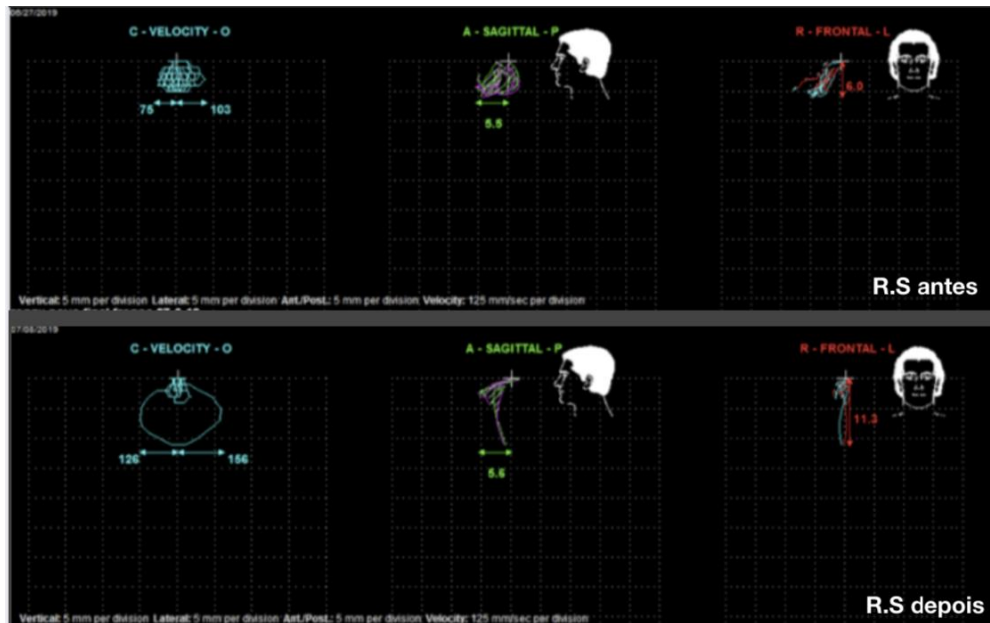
06/27/2019

C - VELOCITY - O

75 103

A - SAGITTAL - P

5.5

R - FRONTAL - L

6.0

Vertical: 5 mm per division Lateral: 5 mm per division Ant./Post.: 5 mm per division Velocity: 125 mm/sec per division

R.S antes

07/08/2019

C - VELOCITY - O

126 156

A - SAGITTAL - P

5.6

R - FRONTAL - L

11.3

Vertical: 5 mm per division Lateral: 5 mm per division Ant./Post.: 5 mm per division Velocity: 125 mm/sec per division

R.S depois